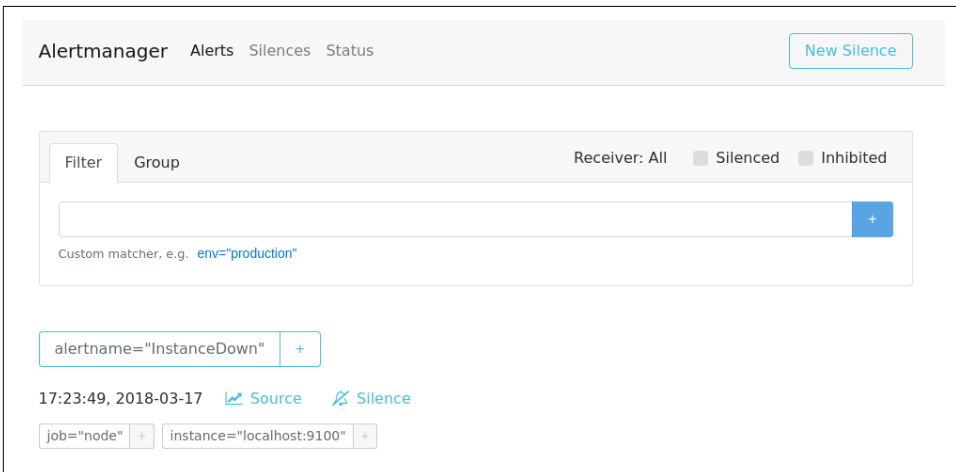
Alertmanager Alerts Silences Status

New Silence

Filter Group

Receiver: All Silenced Inhibited

+

Custom matcher, e.g. env="production"

alertname="InstanceDown" +

17:23:49, 2018-03-17 Source Silence

job="node" + instance="localhost:9100" +